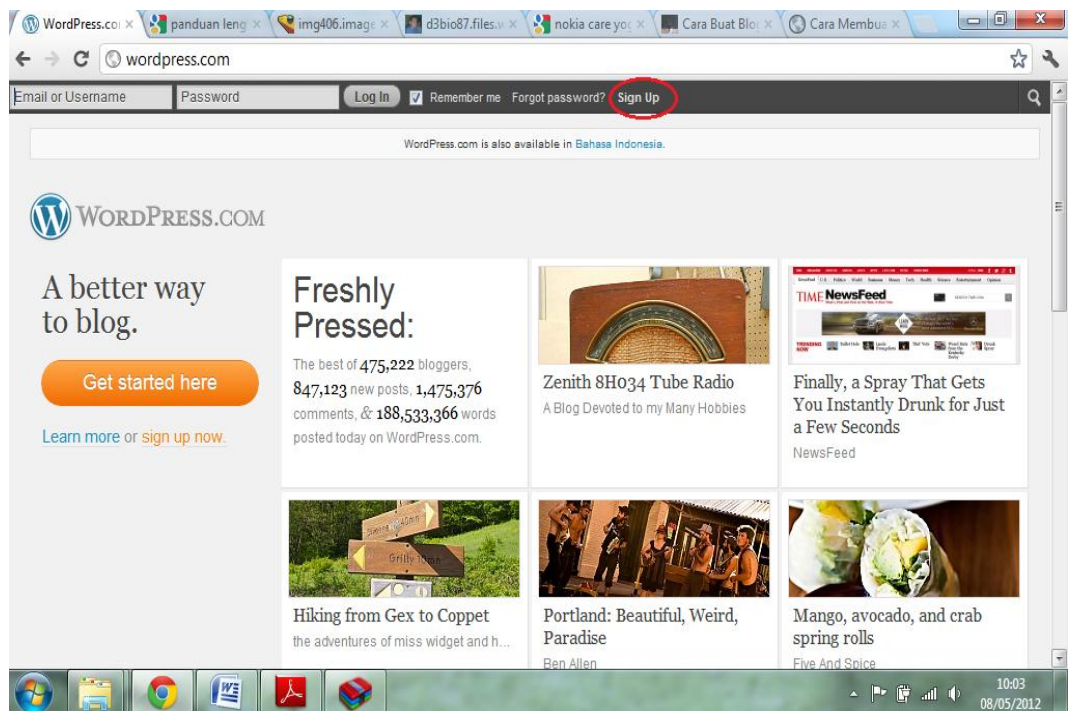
WordPress.co × panduan leng × img406.image × d3bio87.files.w × nokia care yo × Cara Buat Blo × Cara Membua ×

wordpress.com

Email or Username Password Log In Remember me Forgot password? Sign Up

WordPress.com is also available in Bahasa Indonesia.

WORDPRESS.COM

A better way to blog.

Get started here

Learn more or sign up now.

Freshly Pressed:

The best of 475,222 bloggers, 847,123 new posts, 1,475,376 comments, & 188,533,366 words posted today on WordPress.com.

Zenith 8H034 Tube Radio
A Blog Devoted to my Many Hobbies

TIME NewsFeed

Finally, a Spray That Gets You Instantly Drunk for Just a Few Seconds
NewsFeed

Hiking from Gex to Coppet
the adventures of miss widget and h...

Portland: Beautiful, Weird, Paradise
Ben Allen

Mango, avocado, and crab spring rolls
Five And Spice

10:03
08/05/2012